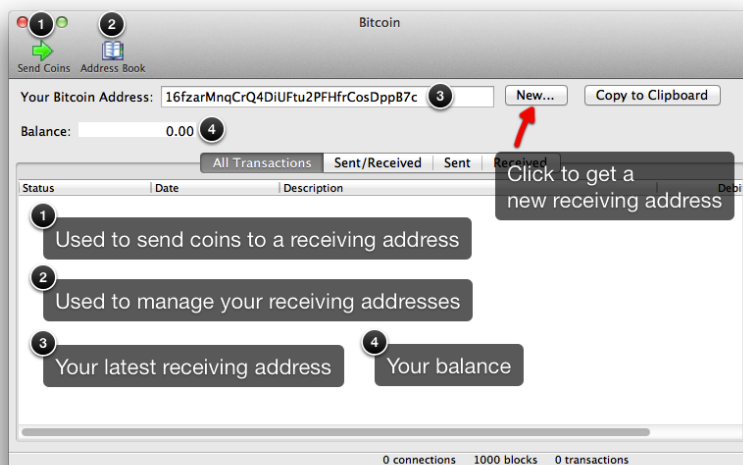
Bitcoin

1 Send Coins

2 Address Book

Your Bitcoin Address: 16fzarMnqCrQ4DiUFtu2PFHfrCosDppB7c 3

New...

Copy to Clipboard

Balance: 0.00 4

All Transactions | Sent/Received | Sent | Received

Status | Date | Description | Debi

Click to get a new receiving address

1 Used to send coins to a receiving address

2 Used to manage your receiving addresses

3 Your latest receiving address

4 Your balance

0 connections 1000 blocks 0 transactions